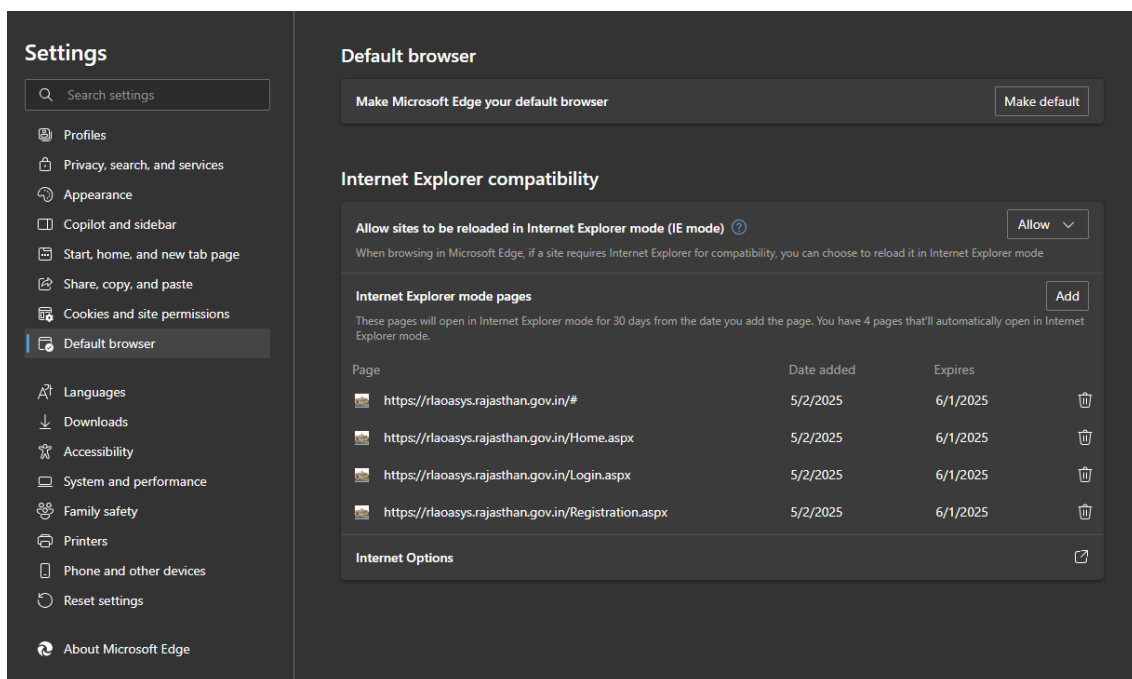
Settings

Search settings

Profiles
Privacy, search, and services
Appearance
Copilot and sidebar
Start, home, and new tab page
Share, copy, and paste
Cookies and site permissions
Default browser

Languages
Downloads
Accessibility
System and performance
Family safety
Printers
Phone and other devices
Reset settings

About Microsoft Edge

Default browser

Make Microsoft Edge your default browser
Make default

Internet Explorer compatibility

Allow sites to be reloaded in Internet Explorer mode (IE mode)
Allow
When browsing in Microsoft Edge, if a site requires Internet Explorer for compatibility, you can choose to reload it in Internet Explorer mode

Internet Explorer mode pages
Add
These pages will open in Internet Explorer mode for 30 days from the date you add the page. You have 4 pages that'll automatically open in Internet Explorer mode.

| Page | Date added | Expires |
|---|---|---|
| https://rlaoasys.rajasthan.gov.in/# | 5/2/2025 | 6/1/2025 |
| https://rlaoasys.rajasthan.gov.in/Home.aspx | 5/2/2025 | 6/1/2025 |
| https://rlaoasys.rajasthan.gov.in/Login.aspx | 5/2/2025 | 6/1/2025 |
| https://rlaoasys.rajasthan.gov.in/Registration.aspx | 5/2/2025 | 6/1/2025 |

Internet Options